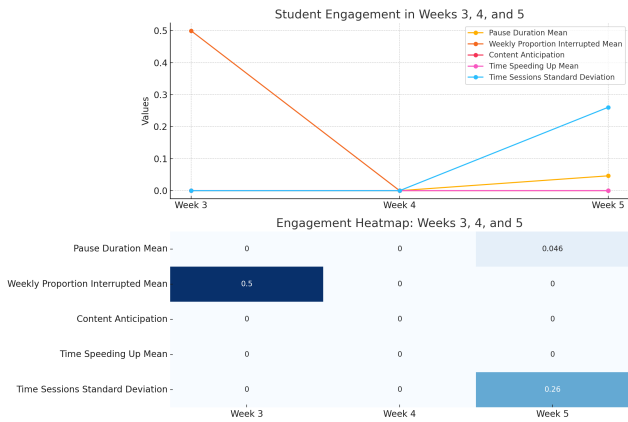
Student Engagement in Weeks 3, 4, and 5

Pause Duration Mean
Weekly Proportion Interrupted Mean
Content Anticipation
Time Speeding Up Mean
Time Sessions Standard Deviation

Values

0.5
0.4
0.3
0.2
0.1
0.0

Week 3
Week 4
Week 5

Engagement Heatmap: Weeks 3, 4, and 5

| | Week 3 | Week 4 | Week 5 |
|---|---|---|---|
| Pause Duration Mean | 0 | 0 | 0.046 |
| Weekly Proportion Interrupted Mean | 0.5 | 0 | 0 |
| Content Anticipation | 0 | 0 | 0 |
| Time Speeding Up Mean | 0 | 0 | 0 |
| Time Sessions Standard Deviation | 0 | 0 | 0.26 |